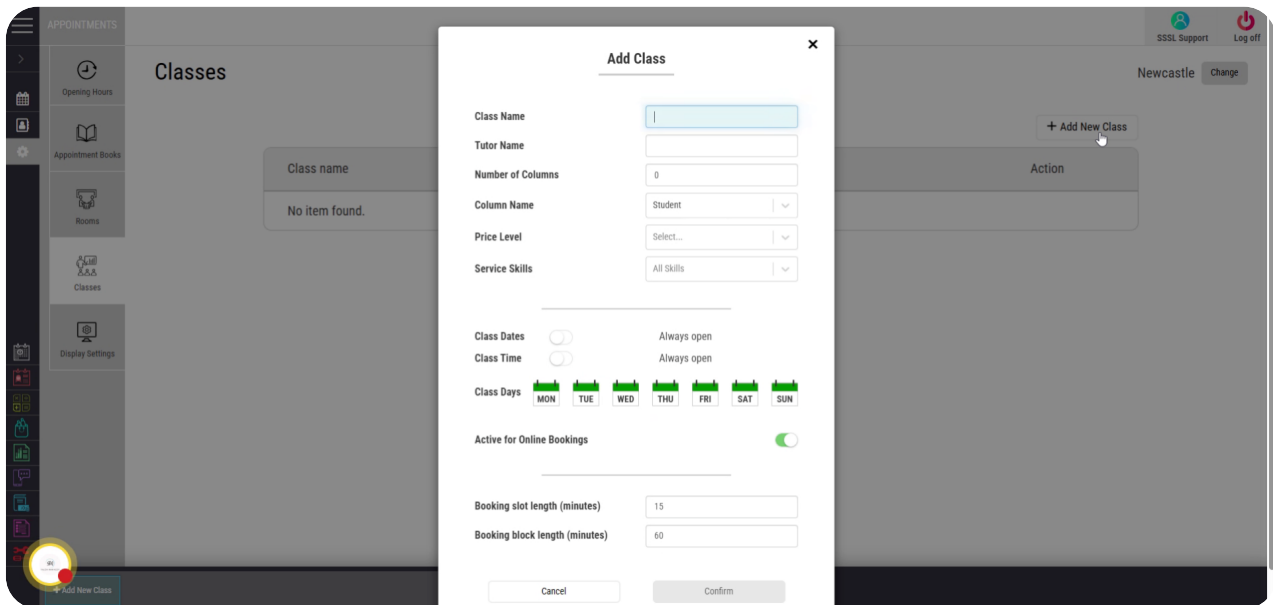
APPOINTMENTS

Opening Hours

Appointment Books

Rooms

Classes

Display Settings

Classes

Class name

No item found.

Action

SSSL Support

Log off

Newcastle

Change

+ Add New Class

Add Class

×

Class Name

Tutor Name

Number of Columns

0

Column Name

Student

Price Level

Select...

Service Skills

All Skills

Class Dates

Always open

Class Time

Always open

Class Days

MON

TUE

WED

THU

FRI

SAT

SUN

Active for Online Bookings

Booking slot length (minutes)

15

Booking block length (minutes)

60

Cancel

Confirm

+ Add New Class